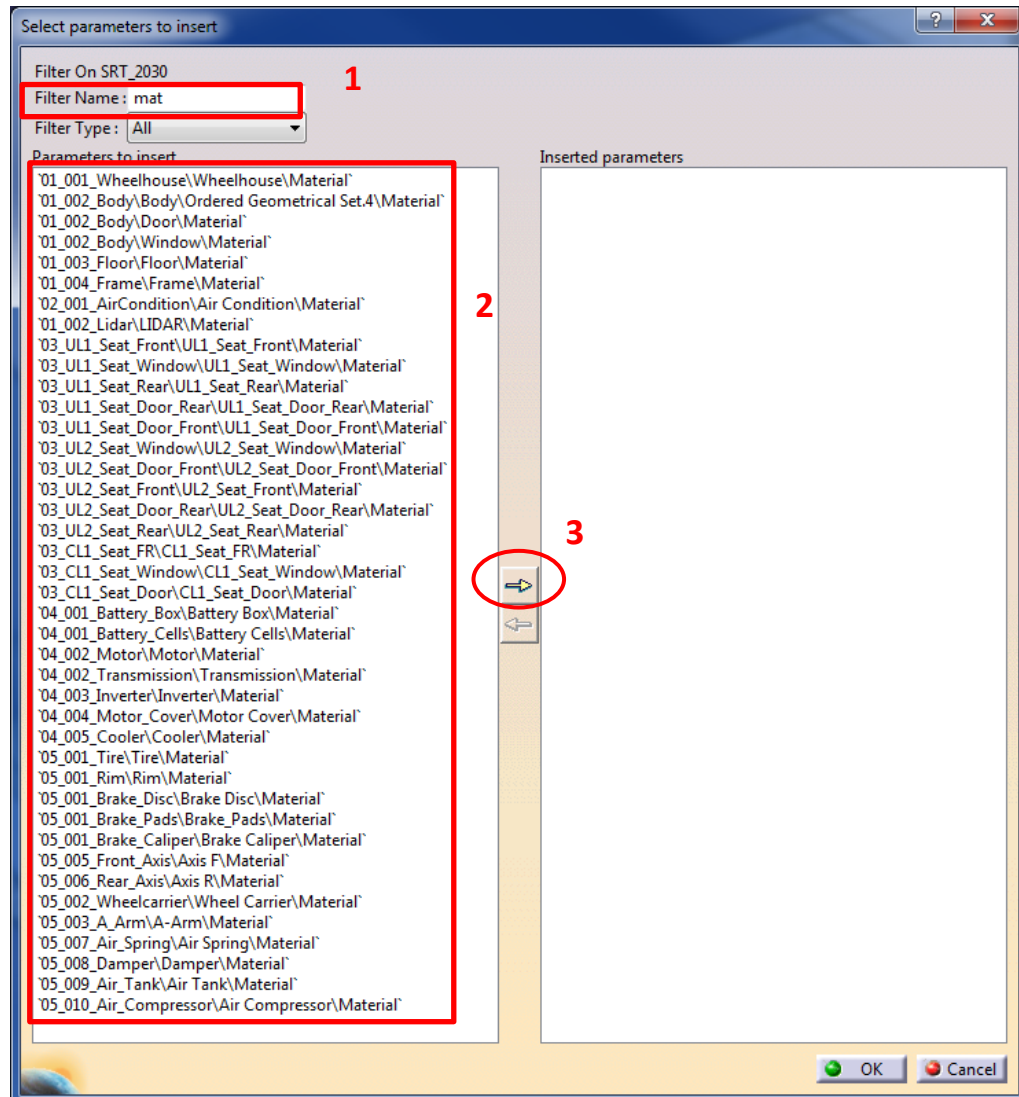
Select parameters to insert

?

X

Filter On SRT_2030

Filter Name : mat

1

Filter Type : All

Parameters to insert

`01_001_Wheelhouse\Wheelhouse\Material`
`01_002_Body\Body\Ordered Geometrical Set.4\Material`
`01_002_Body\Door\Material`
`01_002_Body\Window\Material`
`01_003_Floor\Floor\Material`
`01_004_Frame\Frame\Material`
`02_001_AirCondition\Air Condition\Material`
`01_002_Lidar\LIDAR\Material`
`03_UL1_Seat_Front\UL1_Seat_Front\Material`
`03_UL1_Seat_Window\UL1_Seat_Window\Material`
`03_UL1_Seat_Rear\UL1_Seat_Rear\Material`
`03_UL1_Seat_Door_Rear\UL1_Seat_Door_Rear\Material`
`03_UL1_Seat_Door_Front\UL1_Seat_Door_Front\Material`
`03_UL2_Seat_Window\UL2_Seat_Window\Material`
`03_UL2_Seat_Door_Front\UL2_Seat_Door_Front\Material`
`03_UL2_Seat_Front\UL2_Seat_Front\Material`
`03_UL2_Seat_Door_Rear\UL2_Seat_Door_Rear\Material`
`03_UL2_Seat_Rear\UL2_Seat_Rear\Material`
`03_CL1_Seat_FR\CL1_Seat_FR\Material`
`03_CL1_Seat_Window\CL1_Seat_Window\Material`
`03_CL1_Seat_Door\CL1_Seat_Door\Material`
`04_001_Battery_Box\Battery Box\Material`
`04_001_Battery_Cells\Battery Cells\Material`
`04_002_Motor\Motor\Material`
`04_002_Transmission\Transmission\Material`
`04_003_Inverter\Inverter\Material`
`04_004_Motor_Cover\Motor Cover\Material`
`04_005_Cooler\Cooler\Material`
`05_001_Tire\Tire\Material`
`05_001_Rim\Rim\Material`
`05_001_Brake_Disc\Brake Disc\Material`
`05_001_Brake_Pads\Brake_Pads\Material`
`05_001_Brake_Caliper\Brake Caliper\Material`
`05_005_Front_Axis\Axis F\Material`
`05_006_Rear_Axis\Axis R\Material`
`05_002_Wheelcarrier\Wheel Carrier\Material`
`05_003_A_Arm\A-Arm\Material`
`05_007_Air_Spring\Air Spring\Material`
`05_008_Damper\Damper\Material`
`05_009_Air_Tank\Air Tank\Material`
`05_010_Air_Compressor\Air Compressor\Material`

2

Inserted parameters

3

OK

Cancel